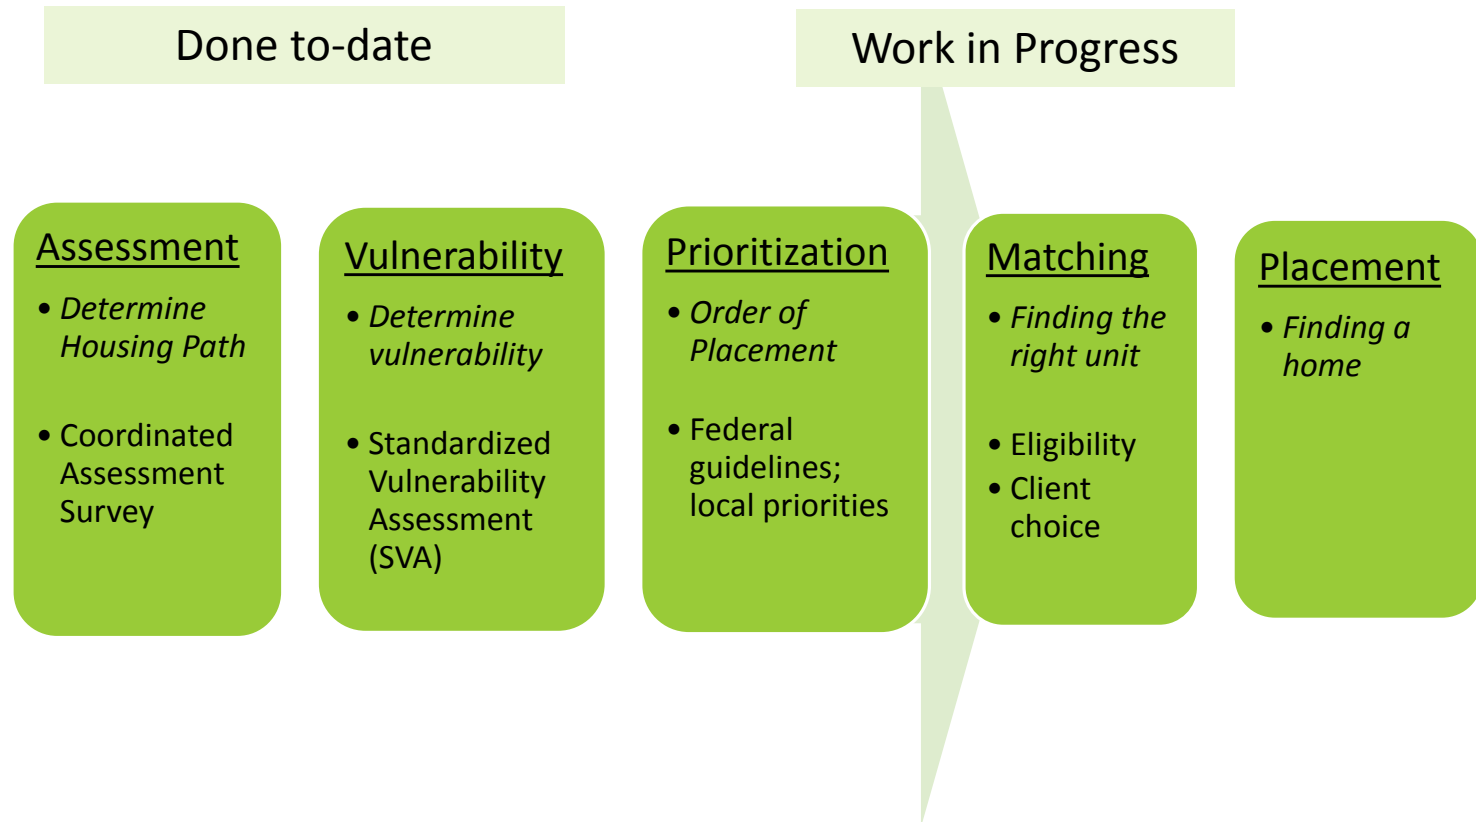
Done to-date

Work in Progress

Assessment
• Determine Housing Path
• Coordinated Assessment Survey

Vulnerability
• Determine vulnerability
• Standardized Vulnerability Assessment (SVA)

Prioritization
• Order of Placement
• Federal guidelines; local priorities

Matching
• Finding the right unit
• Eligibility
• Client choice

Placement
• Finding a home